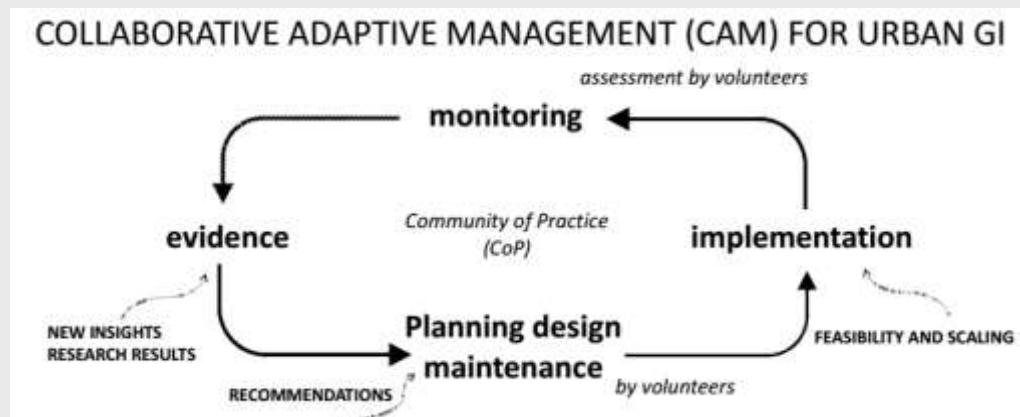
COLLABORATIVE ADAPTIVE MANAGEMENT (CAM) FOR URBAN GI

assessment by volunteers

monitoring

evidence

Community of Practice (CoP)

implementation

NEW INSIGHTS
RESEARCH RESULTS

Planning design maintenance

FEASIBILITY AND SCALING

RECOMMENDATIONS

by volunteers